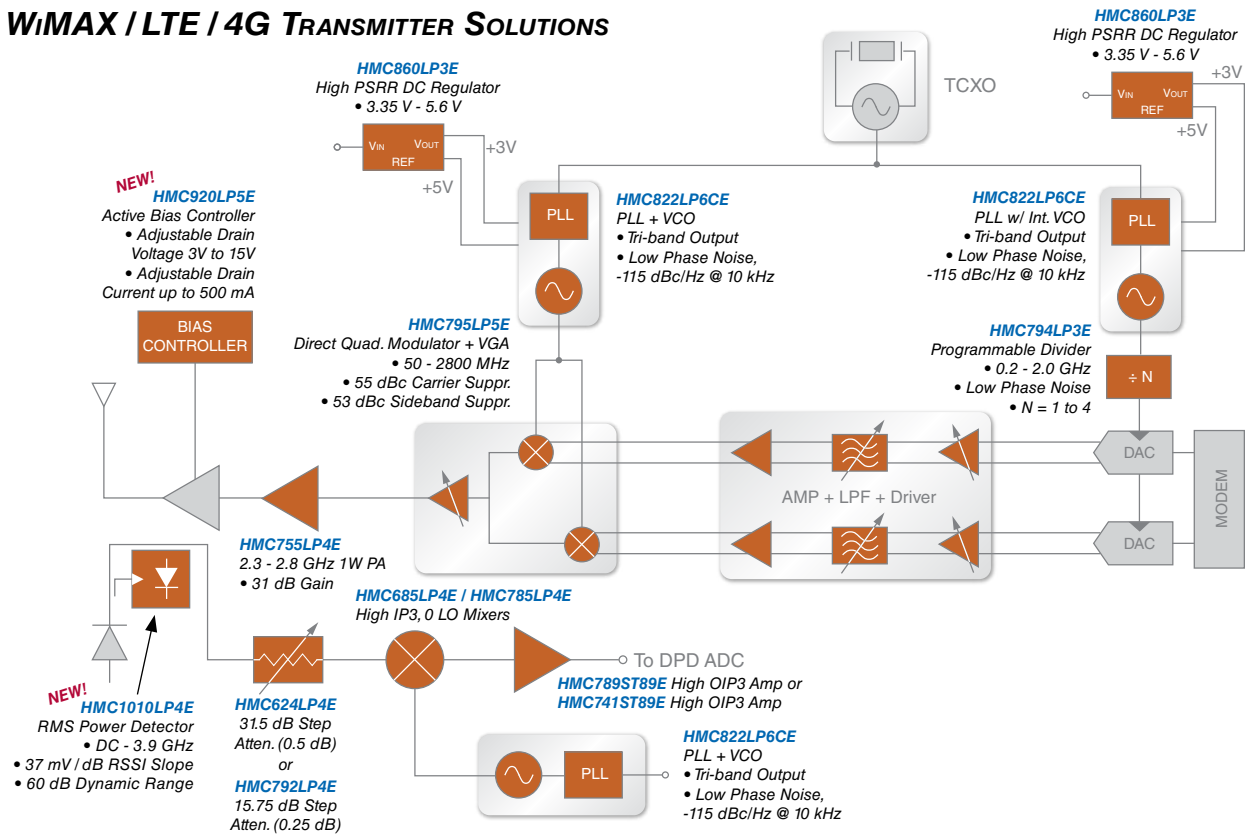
WiMAX / LTE / 4G Transmitter Solutions

HMC860LP3E
High PSRR DC Regulator
• 3.35 V - 5.6 V

VIN VOUT
REF
+3V
+5V

TCXO

HMC860LP3E
High PSRR DC Regulator
• 3.35 V - 5.6 V

VIN VOUT
REF
+3V
+5V

NEW!
HMC920LP5E
Active Bias Controller
• Adjustable Drain Voltage 3V to 15V
• Adjustable Drain Current up to 500 mA

PLL

HMC822LP6CE
PLL + VCO
• Tri-band Output
• Low Phase Noise, -115 dBc/Hz @ 10 kHz

HMC822LP6CE
PLL w/ Int. VCO
• Tri-band Output
• Low Phase Noise, -115 dBc/Hz @ 10 kHz

PLL

BIAS CONTROLLER

HMC795LP5E
Direct Quad. Modulator + VGA
• 50 - 2800 MHz
• 55 dBc Carrier Suppr.
• 53 dBc Sideband Suppr.

HMC794LP3E
Programmable Divider
• 0.2 - 2.0 GHz
• Low Phase Noise
• N = 1 to 4

÷ N

DAC

AMP + LPF + Driver

MODEM

DAC

HMC755LP4E
2.3 - 2.8 GHz 1W PA
• 31 dB Gain

HMC685LP4E / HMC785LP4E
High IP3, 0 LO Mixers

To DPD ADC

HMC789ST89E High OIP3 Amp or
HMC741ST89E High OIP3 Amp

NEW!
HMC1010LP4E
RMS Power Detector
• DC - 3.9 GHz
• 37 mV / dB RSSI Slope
• 60 dB Dynamic Range

HMC624LP4E
31.5 dB Step Atten. (0.5 dB)
or
HMC792LP4E
15.75 dB Step Atten. (0.25 dB)

PLL

HMC822LP6CE
PLL + VCO
• Tri-band Output
• Low Phase Noise, -115 dBc/Hz @ 10 kHz